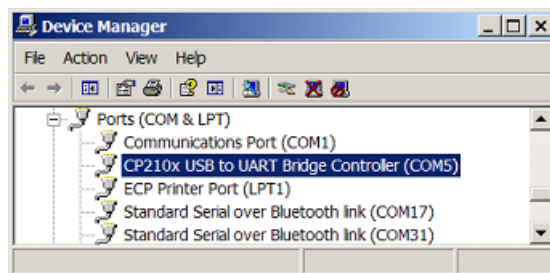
Device Manager

File Action View Help

Ports (COM & LPT)
Communications Port (COM1)
CP210x USB to UART Bridge Controller (COM5)
ECP Printer Port (LPT1)
Standard Serial over Bluetooth link (COM17)
Standard Serial over Bluetooth link (COM31)